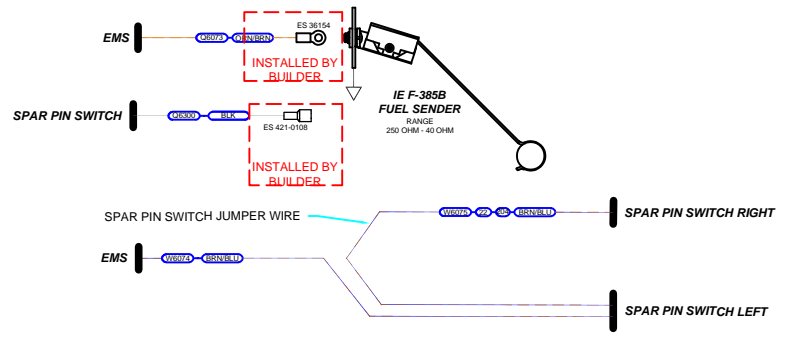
EMS

Q6073 | GRN/BRN

ES 36154

INSTALLED BY BUILDER

SPAR PIN SWITCH

Q6300 | BLK

ES 421-0108

INSTALLED BY BUILDER

IE F-385B
FUEL SENDER
RANGE
250 OHM - 40 OHM

SPAR PIN SWITCH JUMPER WIRE

W6075 | 22 | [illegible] | BRN/BLU

SPAR PIN SWITCH RIGHT

EMS

W6074 | BRN/BLU

SPAR PIN SWITCH LEFT